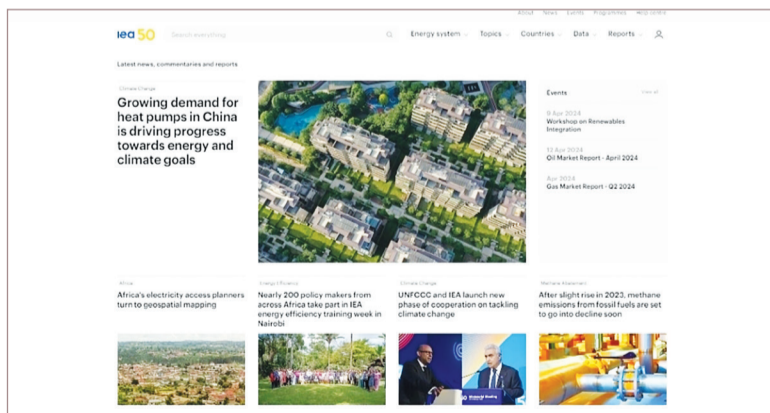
About News Events Programmes Help centre

iea 50

Search everything

Energy system Topics Countries Data Reports

Latest news, commentaries and reports

Climate Change

Growing demand for heat pumps in China is driving progress towards energy and climate goals

Events

View all

9 Apr 2024
Workshop on Renewables Integration

12 Apr 2024
Oil Market Report - April 2024

Apr 2024
Gas Market Report - Q2 2024

Africa

Africa's electricity access planners turn to geospatial mapping

Energy Efficiency

Nearly 200 policy makers from across Africa take part in IEA energy efficiency training week in Nairobi

Climate Change

UNFCCC and IEA launch new phase of cooperation on tackling climate change

Methane Abatement

After slight rise in 2023, methane emissions from fossil fuels are set to go into decline soon